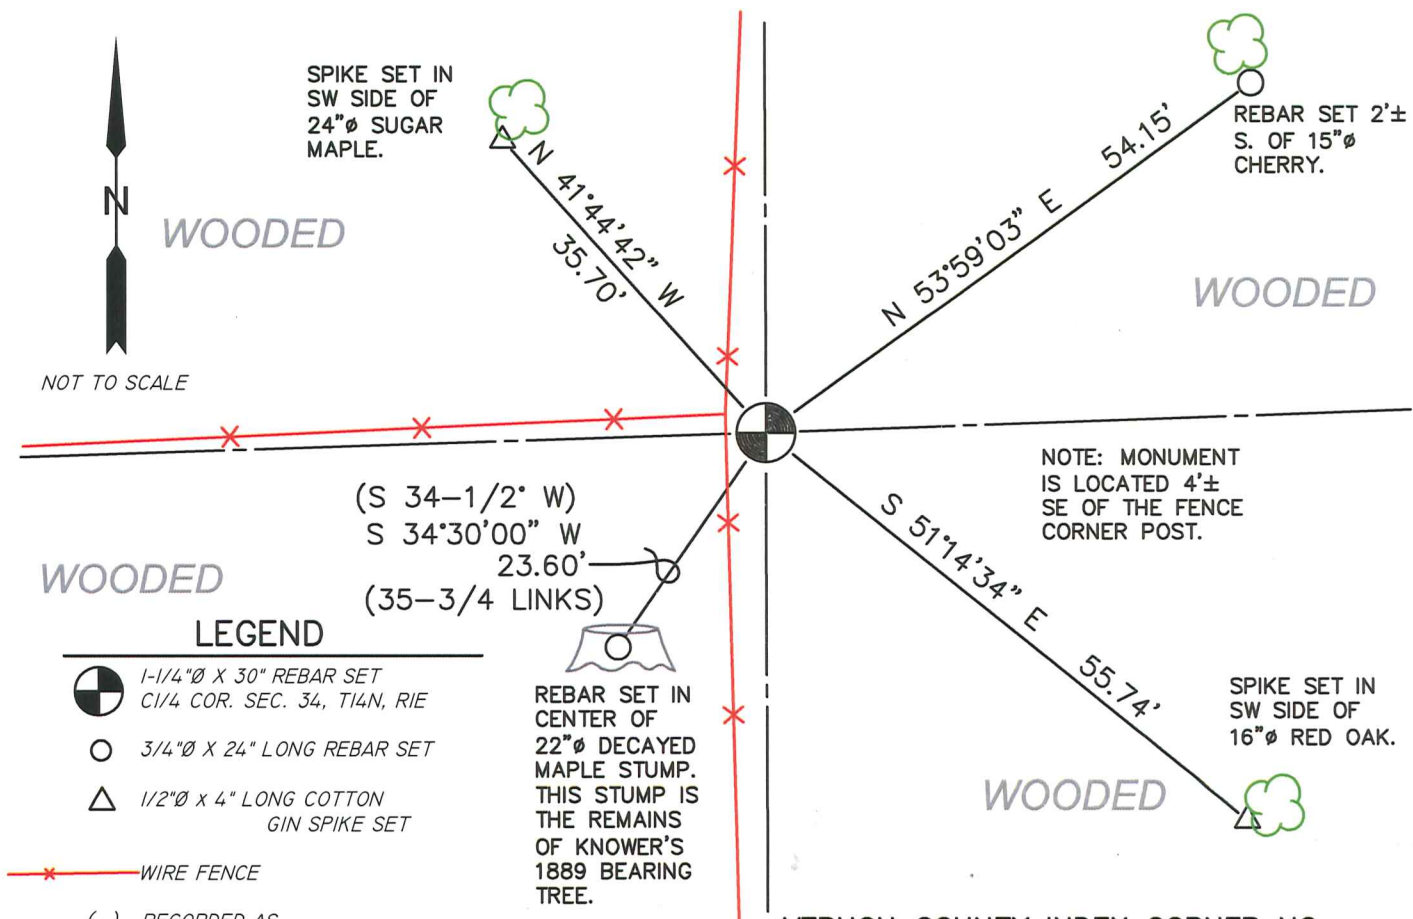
N

NOT TO SCALE

SPIKE SET IN SW SIDE OF 24"ø SUGAR MAPLE.

N 41°44'42" W
35.70'

WOODED

REBAR SET 2'± S. OF 15"ø CHERRY.

54.15'
N 53°59'03" E

WOODED

NOTE: MONUMENT IS LOCATED 4'± SE OF THE FENCE CORNER POST.

(S 34–1/2° W)
S 34°30'00" W
23.60'
(35–3/4 LINKS)

WOODED

S 51°14'34" E
55.74'

SPIKE SET IN SW SIDE OF 16"ø RED OAK.

WOODED

REBAR SET IN CENTER OF 22"ø DECAYED MAPLE STUMP. THIS STUMP IS THE REMAINS OF KNOWER'S 1889 BEARING TREE.

LEGEND

1-1/4"Ø X 30" REBAR SET C1/4 COR. SEC. 34, T14N, R1E

3/4"Ø X 24" LONG REBAR SET

1/2"Ø x 4" LONG COTTON GIN SPIKE SET

WIRE FENCE

( ) RECORDED AS

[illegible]